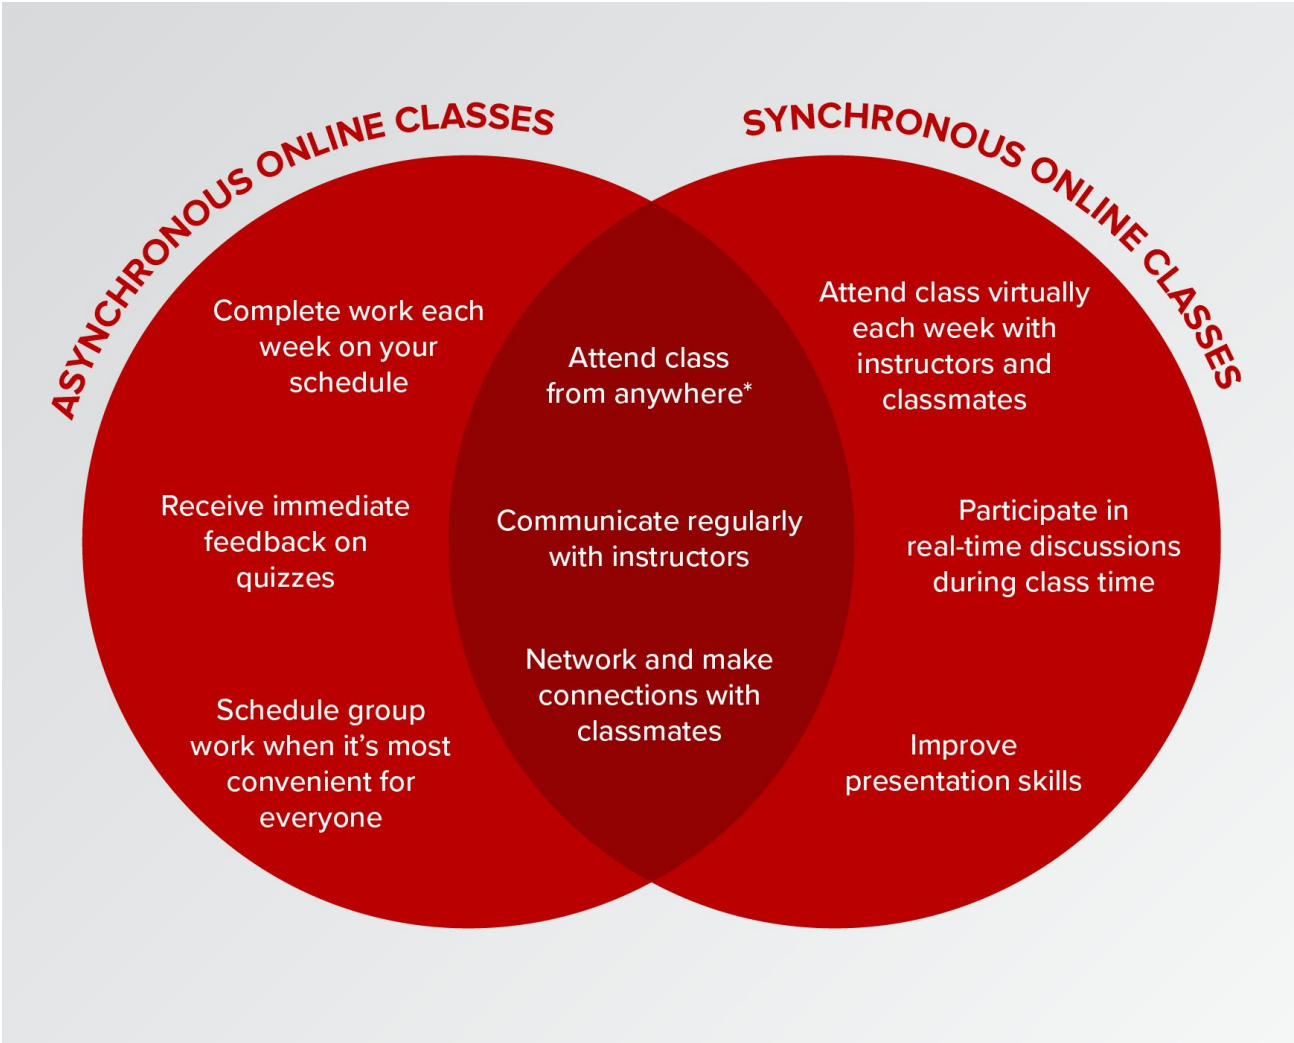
ASYNCHRONOUS ONLINE CLASSES

SYNCHRONOUS ONLINE CLASSES

Complete work each week on your schedule

Receive immediate feedback on quizzes

Schedule group work when it's most convenient for everyone

Attend class from anywhere*

Communicate regularly with instructors

Network and make connections with classmates

Attend class virtually each week with instructors and classmates

Participate in real-time discussions during class time

Improve presentation skills